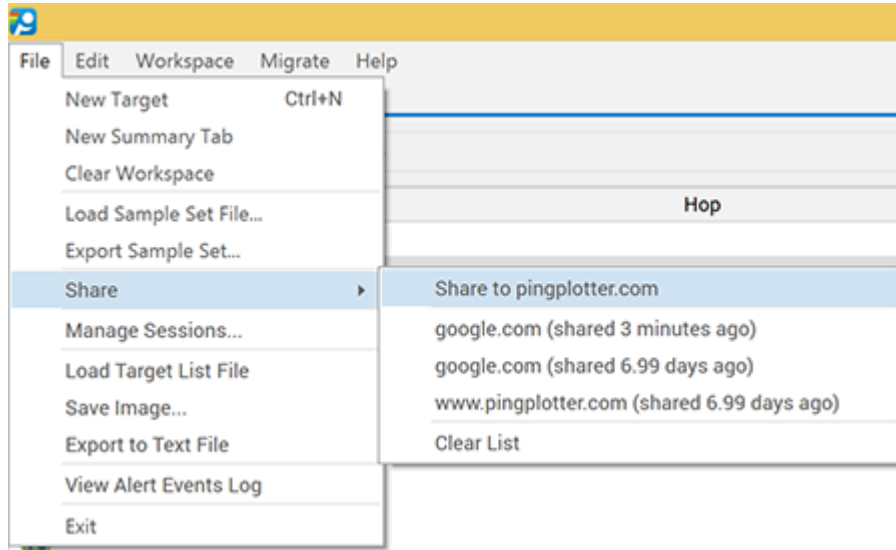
File Edit Workspace Migrate Help

New Target Ctrl+N
New Summary Tab
Clear Workspace
Load Sample Set File...
Export Sample Set...
Share
Manage Sessions...
Load Target List File
Save Image...
Export to Text File
View Alert Events Log
Exit

Hop

Share to pingplotter.com
google.com (shared 3 minutes ago)
google.com (shared 6.99 days ago)
www.pingplotter.com (shared 6.99 days ago)
Clear List